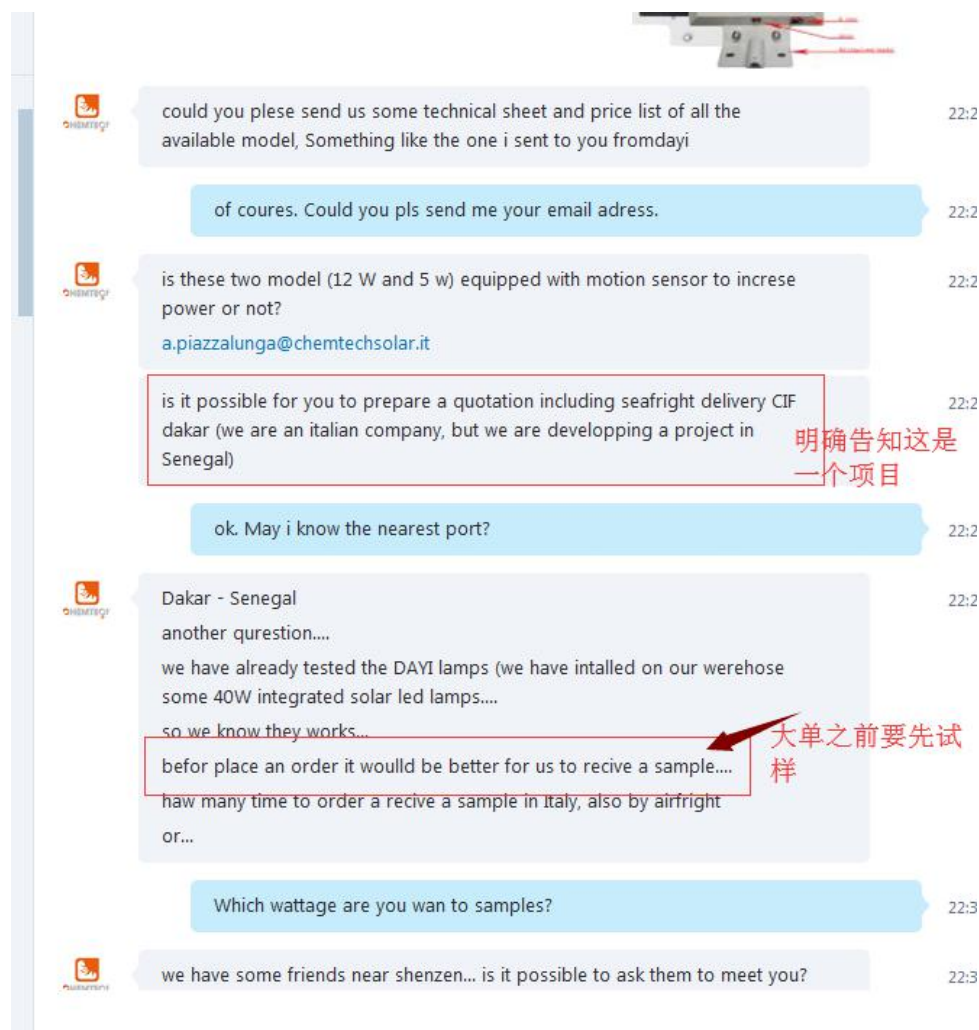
could you plese send us some technical sheet and price list of all the available model, Something like the one i sent to you fromdayi

22:2

of coures. Could you pls send me your email adress.

22:2

is these two model (12 W and 5 w) equipped with motion sensor to increse power or not?

a.piazzalunga@chemtechsolar.it

22:2

is it possible for you to prepare a quotation including seafright delivery CIF dakar (we are an italian company, but we are developping a project in Senegal)

22:2

明确告知这是一个项目

ok. May i know the nearest port?

22:2

Dakar - Senegal

another qurestion....

we have already tested the DAYI lamps (we have intalled on our werehose some 40W integrated solar led lamps....

so we know they works...

befor place an order it woulld be better for us to recive a sample....

haw many time to order a recive a sample in italy, also by airfright or...

22:2

大单之前要先试样

Which wattage are you wan to samples?

22:3

we have some friends near shenzen... is it possible to ask them to meet you?

22:3